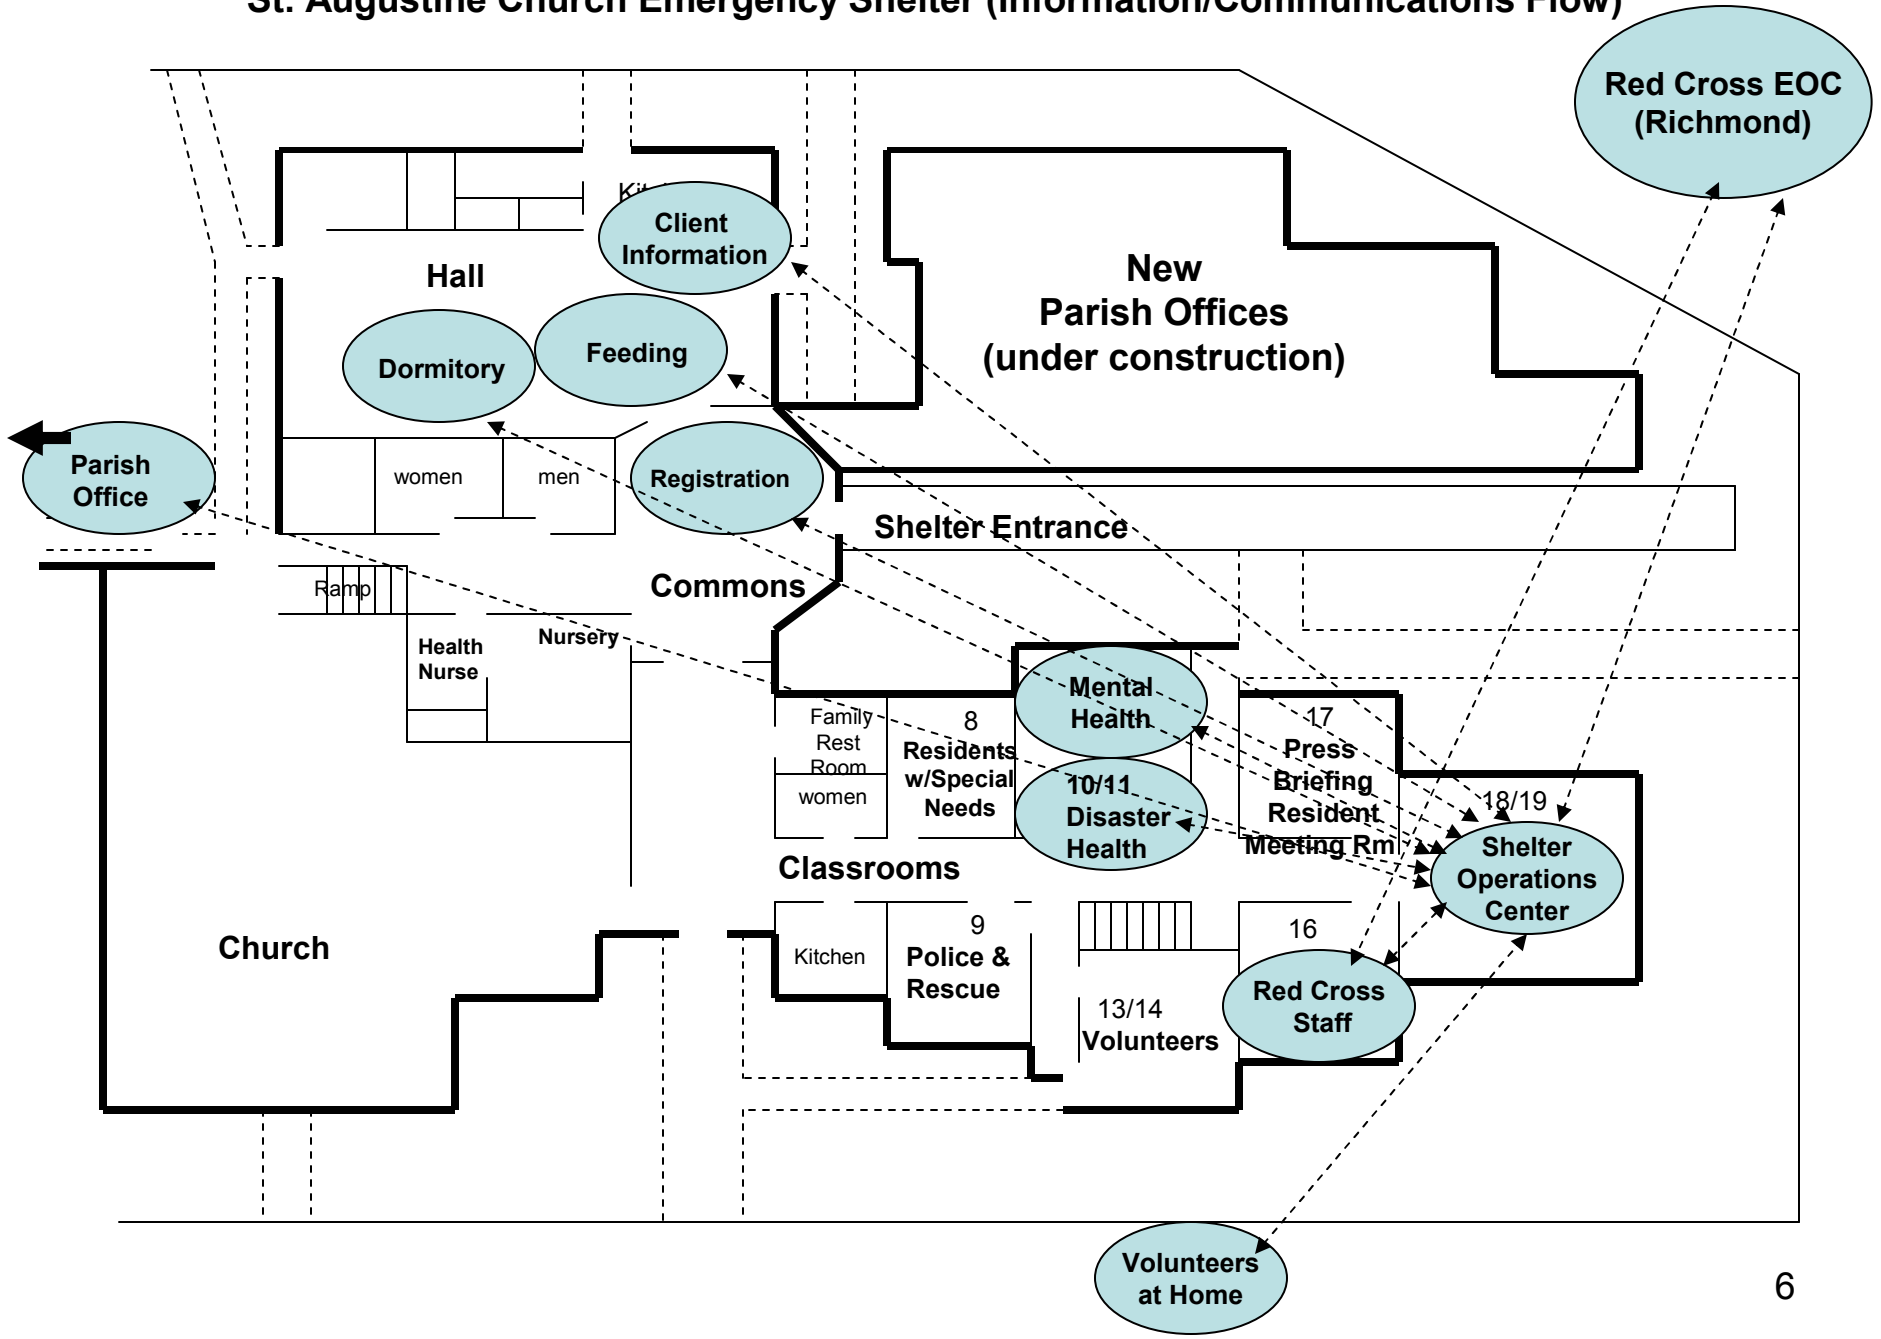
St. Augustine Church Emergency Shelter (Information/Communications Flow)

Red Cross EOC (Richmond)

Kit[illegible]

Client Information

Hall

New Parish Offices (under construction)

Dormitory

Feeding

Parish Office

women

men

Registration

Shelter Entrance

Ramp

Commons

Health Nurse

Nursery

Mental Health

Family Rest Room

8 Residents w/Special Needs

17 Press Briefing Resident Meeting Rm

women

10/11 Disaster Health

18/19

Shelter Operations Center

Classrooms

Church

Kitchen

9 Police & Rescue

16

13/14 Volunteers

Red Cross Staff

Volunteers at Home

6